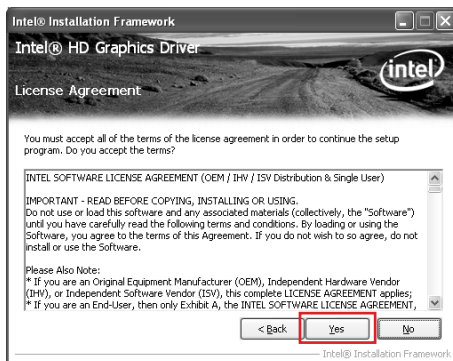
Intel® Installation Framework

Intel® HD Graphics Driver

intel

License Agreement

You must accept all of the terms of the license agreement in order to continue the setup program. Do you accept the terms?

INTEL SOFTWARE LICENSE AGREEMENT (OEM / IHV / ISV Distribution & Single User)

IMPORTANT - READ BEFORE COPYING, INSTALLING OR USING.
Do not use or load this software and any associated materials (collectively, the "Software") until you have carefully read the following terms and conditions. By loading or using the Software, you agree to the terms of this Agreement. If you do not wish to so agree, do not install or use the Software.

Please Also Note:
* If you are an Original Equipment Manufacturer (OEM), Independent Hardware Vendor (IHV), or Independent Software Vendor (ISV), this complete LICENSE AGREEMENT applies;
* If you are an End-User, then only Exhibit A, the INTEL SOFTWARE LICENSE AGREEMENT,

< Back

Yes

No

Intel® Installation Framework